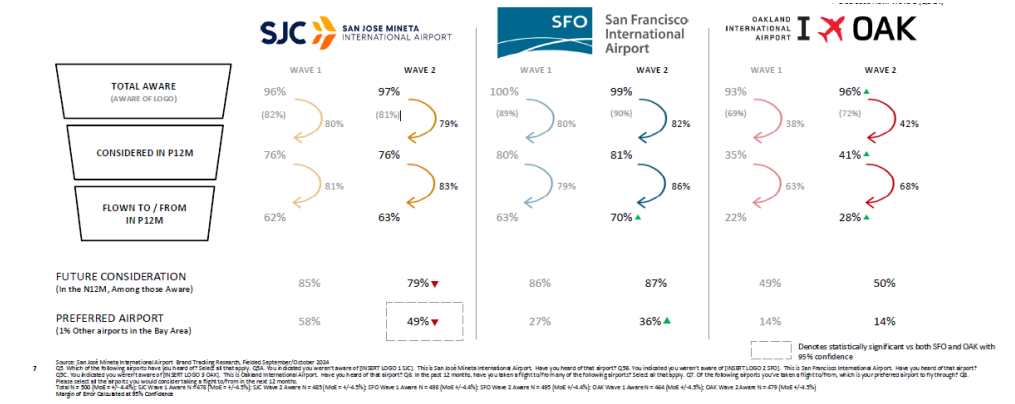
SJC San Jose Mineta International Airport

SFO San Francisco International Airport

OAKLAND INTERNATIONAL AIRPORT OAK

TOTAL AWARE
(AWARE OF LOGO)

CONSIDERED IN P12M

FLOWN TO / FROM IN P12M

| | SJC WAVE 1 | SJC WAVE 2 | SFO WAVE 1 | SFO WAVE 2 | OAK WAVE 1 | OAK WAVE 2 |
|---|---|---|---|---|---|---|
| Total Aware | 96% | 97% | 100% | 99% | 93% | 96% ▲ |
| (conversion) | (82%) 80% | (81%) 79% | (89%) 80% | (90%) 82% | (69%) 38% | (72%) 42% |
| Considered in P12M | 76% | 76% | 80% | 81% | 35% | 41% ▲ |
| (conversion) | 81% | 83% | 79% | 86% | 63% | 68% |
| Flown to / from in P12M | 62% | 63% | 63% | 70% ▲ | 22% | 28% ▲ |

FUTURE CONSIDERATION
(In the N12M, Among those Aware)
85% 79% ▼ 86% 87% 49% 50%

PREFERRED AIRPORT
(1% Other airports in the Bay Area)
58% 49% ▼ 27% 36% ▲ 14% 14%

Denotes statistically significant vs both SFO and OAK with 95% confidence

7

Source: San José Mineta International Airport Brand Tracking Research, Fielded September/October 2024
Q5. Which of the following airports have you heard of? Select all that apply. Q5A. You indicated you weren't aware of [INSERT LOGO 1 SJC]. This is San José Mineta International Airport. Have you heard of that airport? Q5B. You indicated you weren't aware of [INSERT LOGO 2 SFO]. This is San Francisco International Airport. Have you heard of that airport? Q5C. You indicated you weren't aware of [INSERT LOGO 3 OAK]. This is Oakland International Airport. Have you heard of that airport? Q6. In the past 12 months, have you taken a flight to/from any of the following airports? Select all that apply. Q7. Of the following airports you've taken a flight to/from, which is your preferred airport to fly through? Q8. Please select all the airports you would consider taking a flight to/from in the next 12 months.
Total N = 500 (MoE +/- 4.4%); SJC Wave 1 Aware N =478 (MoE +/-4.5%); SJC Wave 2 Aware N = 485 (MoE +/-4.5%); SFO Wave 1 Aware N = 498 (MoE +/-4.4%); SFO Wave 2 Aware N = 495 (MoE +/-4.4%); OAK Wave 1 Aware N = 464 (MoE +/-4.5%); OAK Wave 2 Aware N = 479 (MoE +/-4.5%)
Margin of Error Calculated at 95% Confidence